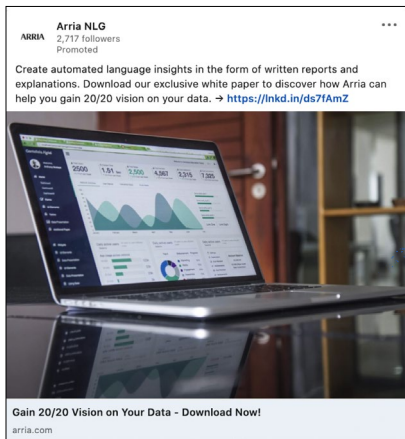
ARRIA

Arria NLG
2,717 followers
Promoted

...

Create automated language insights in the form of written reports and explanations. Download our exclusive white paper to discover how Arria can help you gain 20/20 vision on your data. → https://lnkd.in/ds7fAmZ

2500 1.51 3,500 4,067 2,315 7,325

Gain 20/20 Vision on Your Data - Download Now!
arria.com